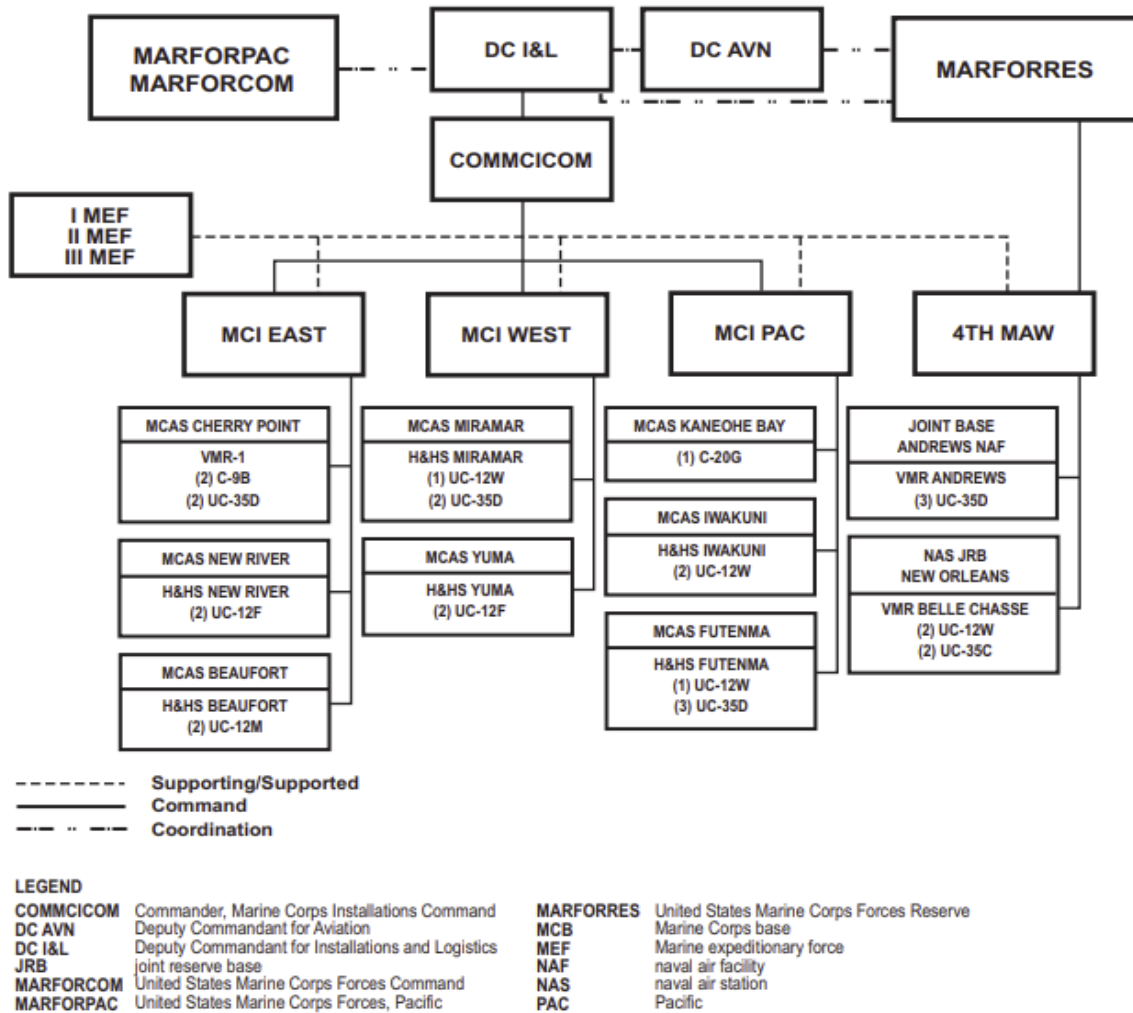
MARFORPAC
MARFORCOM

DC I&L

DC AVN

MARFORRES

COMMCICOM

I MEF
II MEF
III MEF

MCI EAST

MCI WEST

MCI PAC

4TH MAW

MCAS CHERRY POINT
VMR-1
(2) C-9B
(2) UC-35D

MCAS NEW RIVER
H&HS NEW RIVER
(2) UC-12F

MCAS BEAUFORT
H&HS BEAUFORT
(2) UC-12M

MCAS MIRAMAR
H&HS MIRAMAR
(1) UC-12W
(2) UC-35D

MCAS YUMA
H&HS YUMA
(2) UC-12F

MCAS KANEOHE BAY
(1) C-20G

MCAS IWAKUNI
H&HS IWAKUNI
(2) UC-12W

MCAS FUTENMA
H&HS FUTENMA
(1) UC-12W
(3) UC-35D

JOINT BASE
ANDREWS NAF
VMR ANDREWS
(3) UC-35D

NAS JRB
NEW ORLEANS
VMR BELLE CHASSE
(2) UC-12W
(2) UC-35C

Supporting/Supported
Command
Coordination

LEGEND

| | | | |
|---|---|---|---|
| COMMCICOM | Commander, Marine Corps Installations Command | MARFORRES | United States Marine Corps Forces Reserve |
| DC AVN | Deputy Commandant for Aviation | MCB | Marine Corps base |
| DC I&L | Deputy Commandant for Installations and Logistics | MEF | Marine expeditionary force |
| JRB | joint reserve base | NAF | naval air facility |
| MARFORCOM | United States Marine Corps Forces Command | NAS | naval air station |
| MARFORPAC | United States Marine Corps Forces, Pacific | PAC | Pacific |